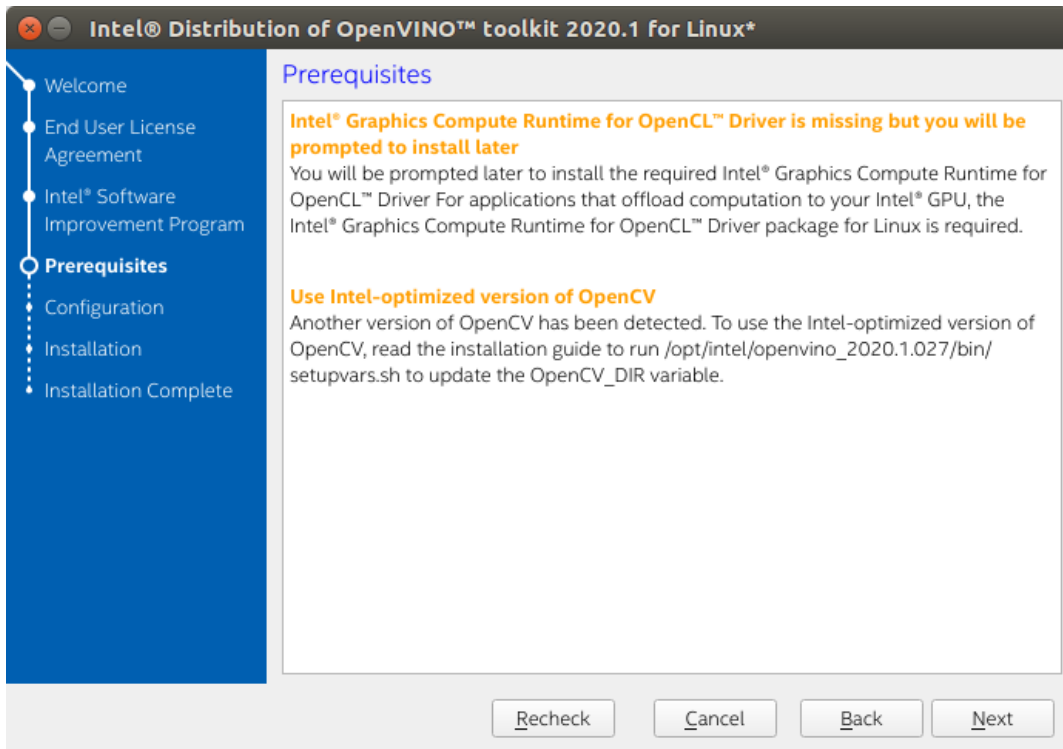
Intel® Distribution of OpenVINO™ toolkit 2020.1 for Linux*

Welcome

End User License Agreement

Intel® Software Improvement Program

Prerequisites

Configuration

Installation

Installation Complete

Prerequisites

Intel® Graphics Compute Runtime for OpenCL™ Driver is missing but you will be prompted to install later

You will be prompted later to install the required Intel® Graphics Compute Runtime for OpenCL™ Driver For applications that offload computation to your Intel® GPU, the Intel® Graphics Compute Runtime for OpenCL™ Driver package for Linux is required.

Use Intel-optimized version of OpenCV

Another version of OpenCV has been detected. To use the Intel-optimized version of OpenCV, read the installation guide to run /opt/intel/openvino_2020.1.027/bin/setupvars.sh to update the OpenCV_DIR variable.

Recheck

Cancel

Back

Next